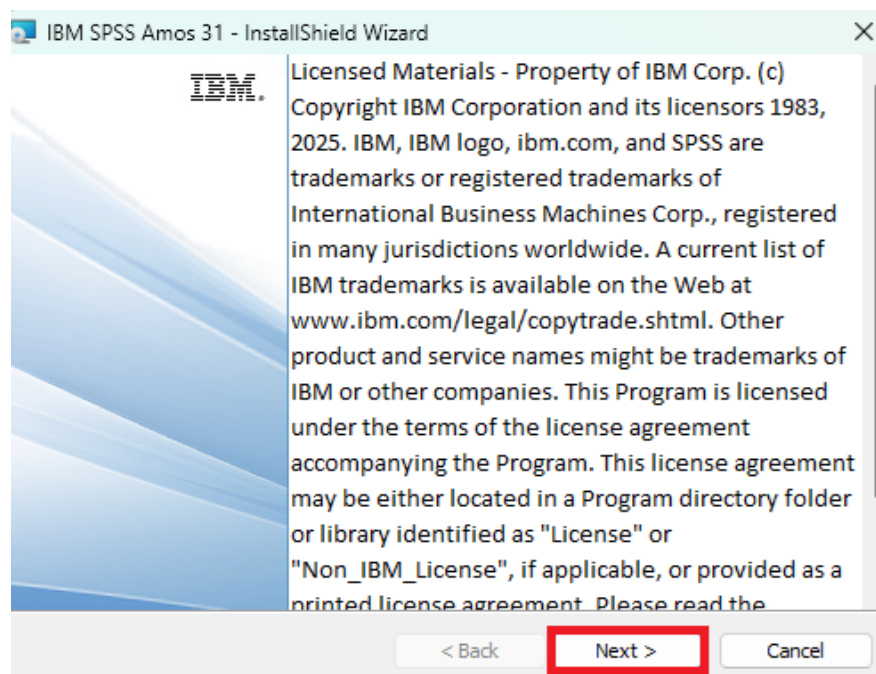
IBM SPSS Amos 31 - InstallShield Wizard

IBM.

Licensed Materials - Property of IBM Corp. (c) Copyright IBM Corporation and its licensors 1983, 2025. IBM, IBM logo, ibm.com, and SPSS are trademarks or registered trademarks of International Business Machines Corp., registered in many jurisdictions worldwide. A current list of IBM trademarks is available on the Web at www.ibm.com/legal/copytrade.shtml. Other product and service names might be trademarks of IBM or other companies. This Program is licensed under the terms of the license agreement accompanying the Program. This license agreement may be either located in a Program directory folder or library identified as "License" or "Non_IBM_License", if applicable, or provided as a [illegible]

< Back
Next >
Cancel